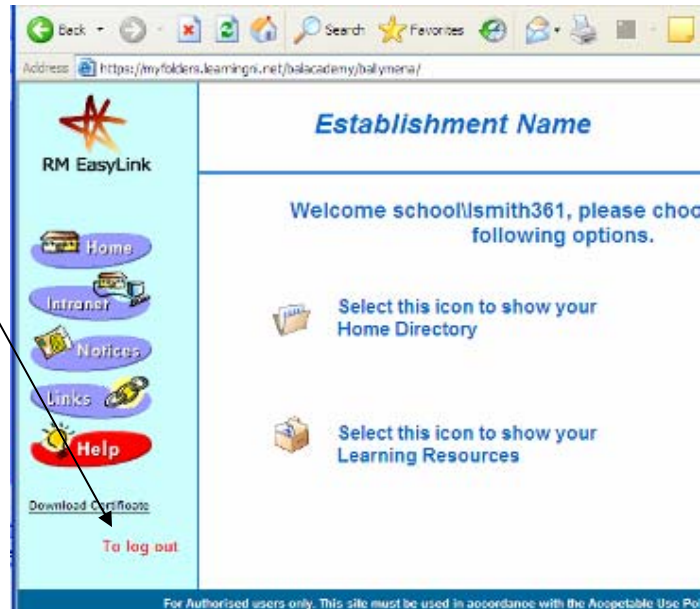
Back · Search Favorites

Address https://myfolders.learningni.net/balacademy/ballymena/

RM EasyLink

Home

Intranet

Notices

Links

Help

Download Certificate

To log out

Establishment Name

Welcome school\lsmith361, please choo following options.

Select this icon to show your Home Directory

Select this icon to show your Learning Resources

For Authorised users only. This site must be used in accordance with the Acceptable Use Po